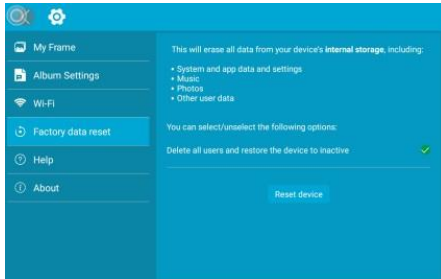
My Frame
Album Settings
Wi-Fi
Factory data reset
Help
About

This will erase all data from your device's **internal storage**, including:

• System and app data and settings
• Music
• Photos
• Other user data

You can select/unselect the following options:

Delete all users and restore the device to inactive

Reset device